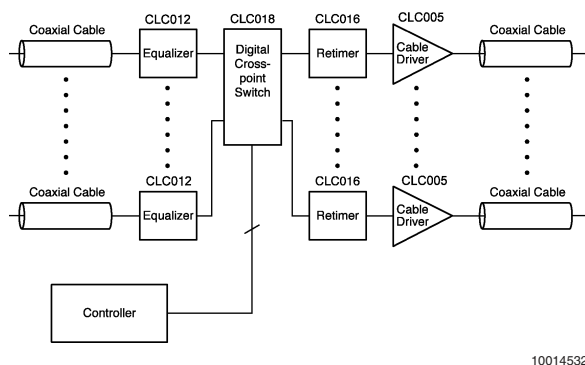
Coaxial Cable
CLC012
Equalizer
CLC018
Digital Cross-point Switch
CLC016
Retimer
CLC005
Cable Driver
Coaxial Cable

Coaxial Cable
CLC012
Equalizer
CLC016
Retimer
CLC005
Cable Driver
Coaxial Cable

Controller

10014532